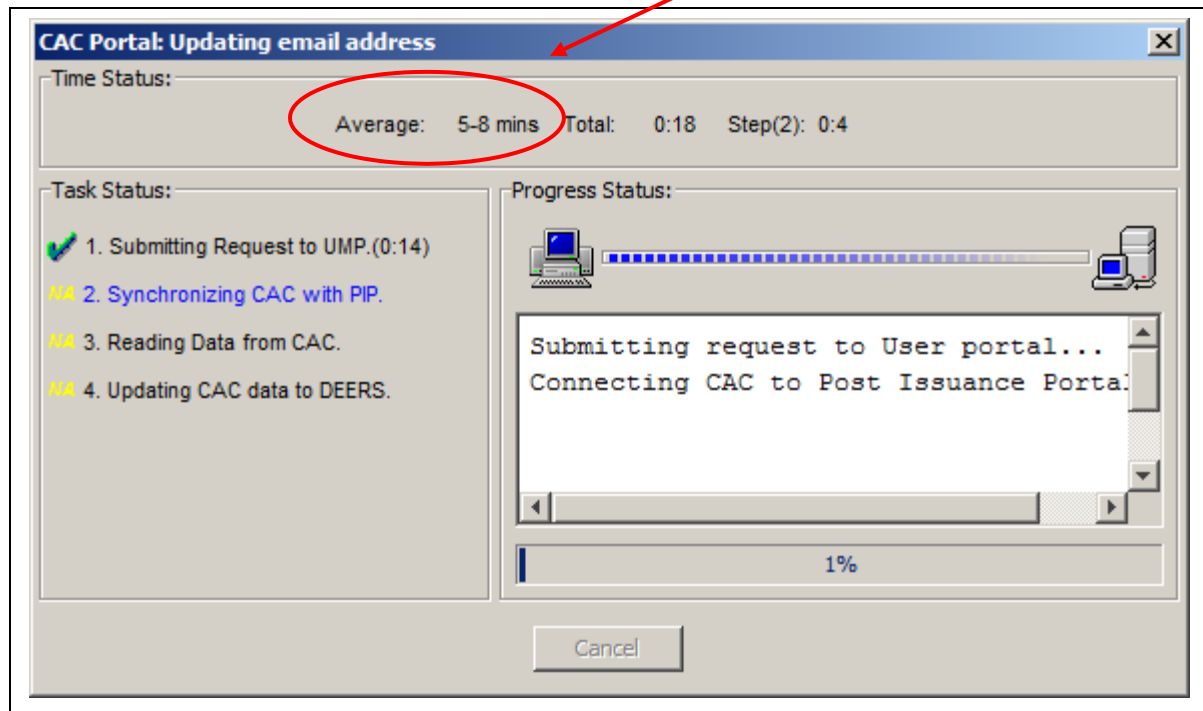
CAC Portal: Updating email address

Time Status:

Average: 5-8 mins Total: 0:18 Step(2): 0:4

Task Status:

1. Submitting Request to UMP.(0:14)

NA 2. Synchronizing CAC with PIP.

NA 3. Reading Data from CAC.

NA 4. Updating CAC data to DEERS.

Progress Status:

Submitting request to User portal...
Connecting CAC to Post Issuance Portal

1%

Cancel